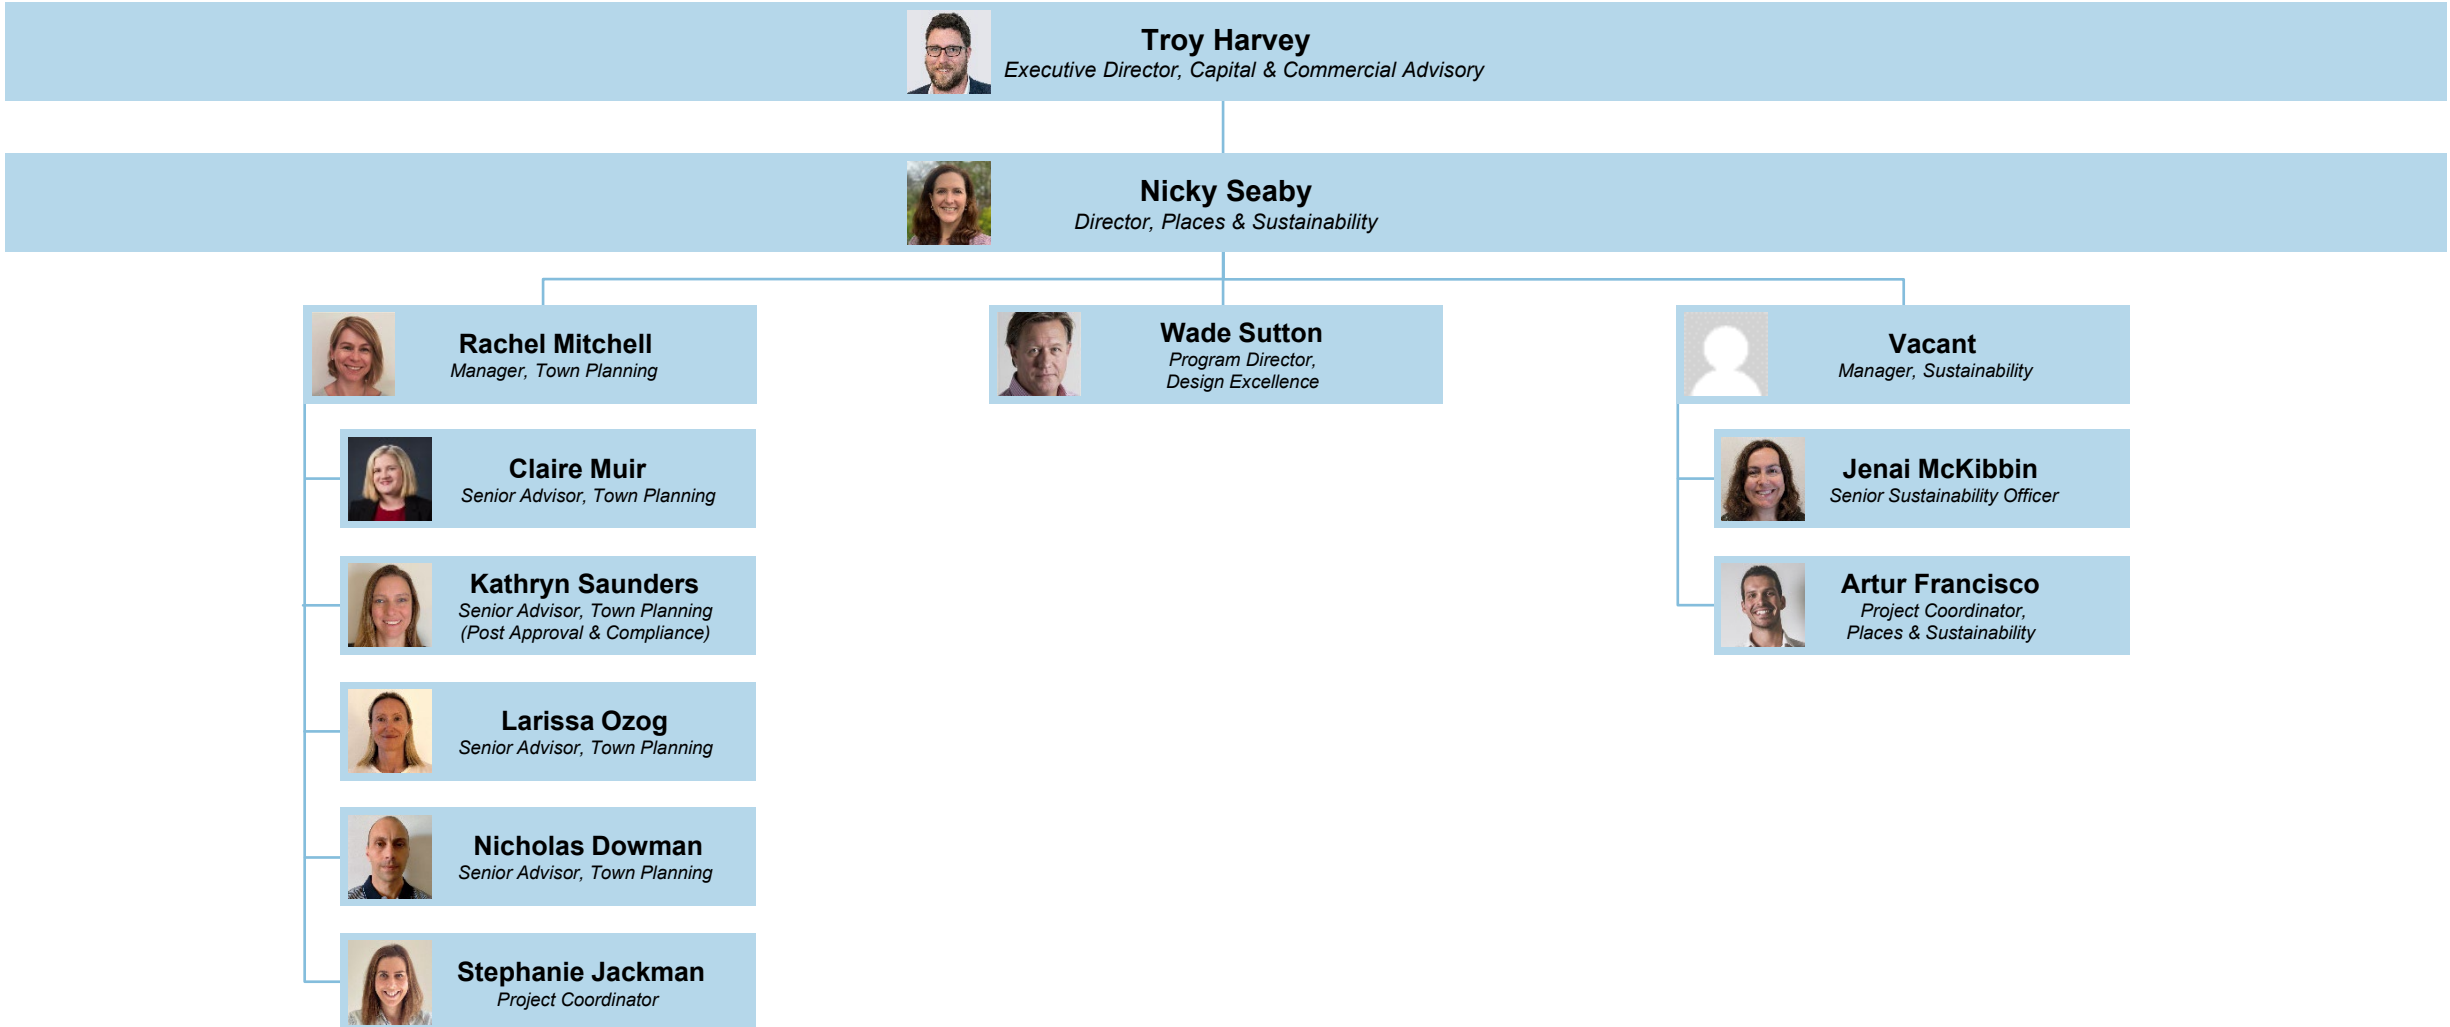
Troy Harvey
Executive Director, Capital & Commercial Advisory

Nicky Seaby
Director, Places & Sustainability

Rachel Mitchell
Manager, Town Planning

Claire Muir
Senior Advisor, Town Planning

Kathryn Saunders
Senior Advisor, Town Planning (Post Approval & Compliance)

Larissa Ozog
Senior Advisor, Town Planning

Nicholas Dowman
Senior Advisor, Town Planning

Stephanie Jackman
Project Coordinator

Wade Sutton
Program Director, Design Excellence

Vacant
Manager, Sustainability

Jenai McKibbin
Senior Sustainability Officer

Artur Francisco
Project Coordinator, Places & Sustainability